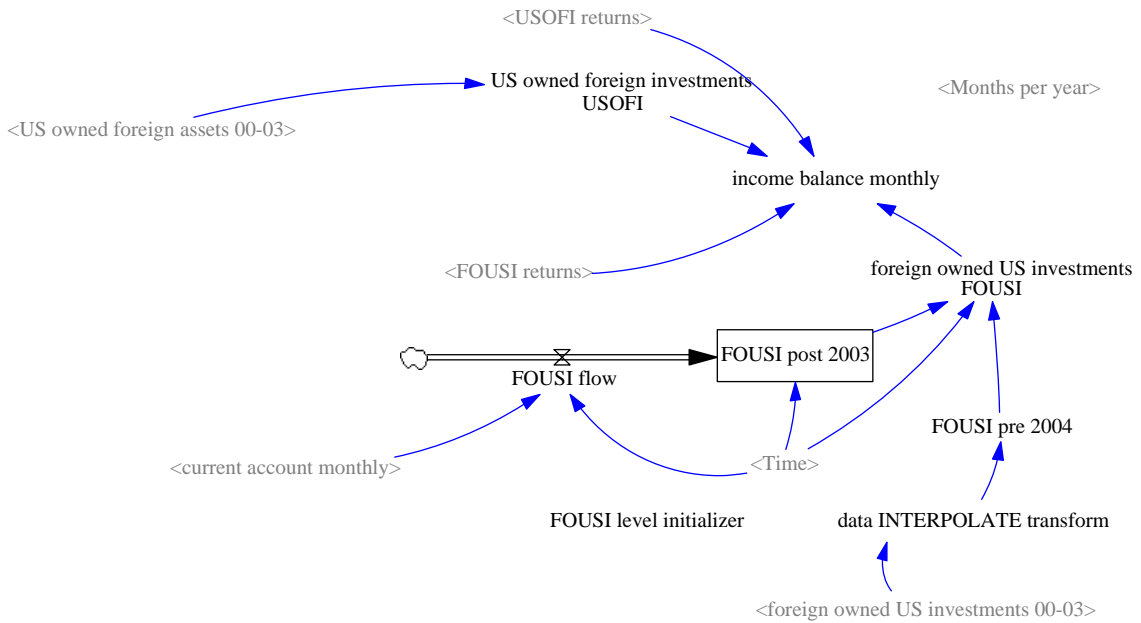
<USOFI returns>

US owned foreign investments USOFI

<Months per year>

<US owned foreign assets 00-03>

income balance monthly

<FOUSI returns>

foreign owned US investments FOUSI

FOUSI post 2003

FOUSI flow

FOUSI pre 2004

<current account monthly>

<Time>

FOUSI level initializer

data INTERPOLATE transform

<foreign owned US investments 00-03>